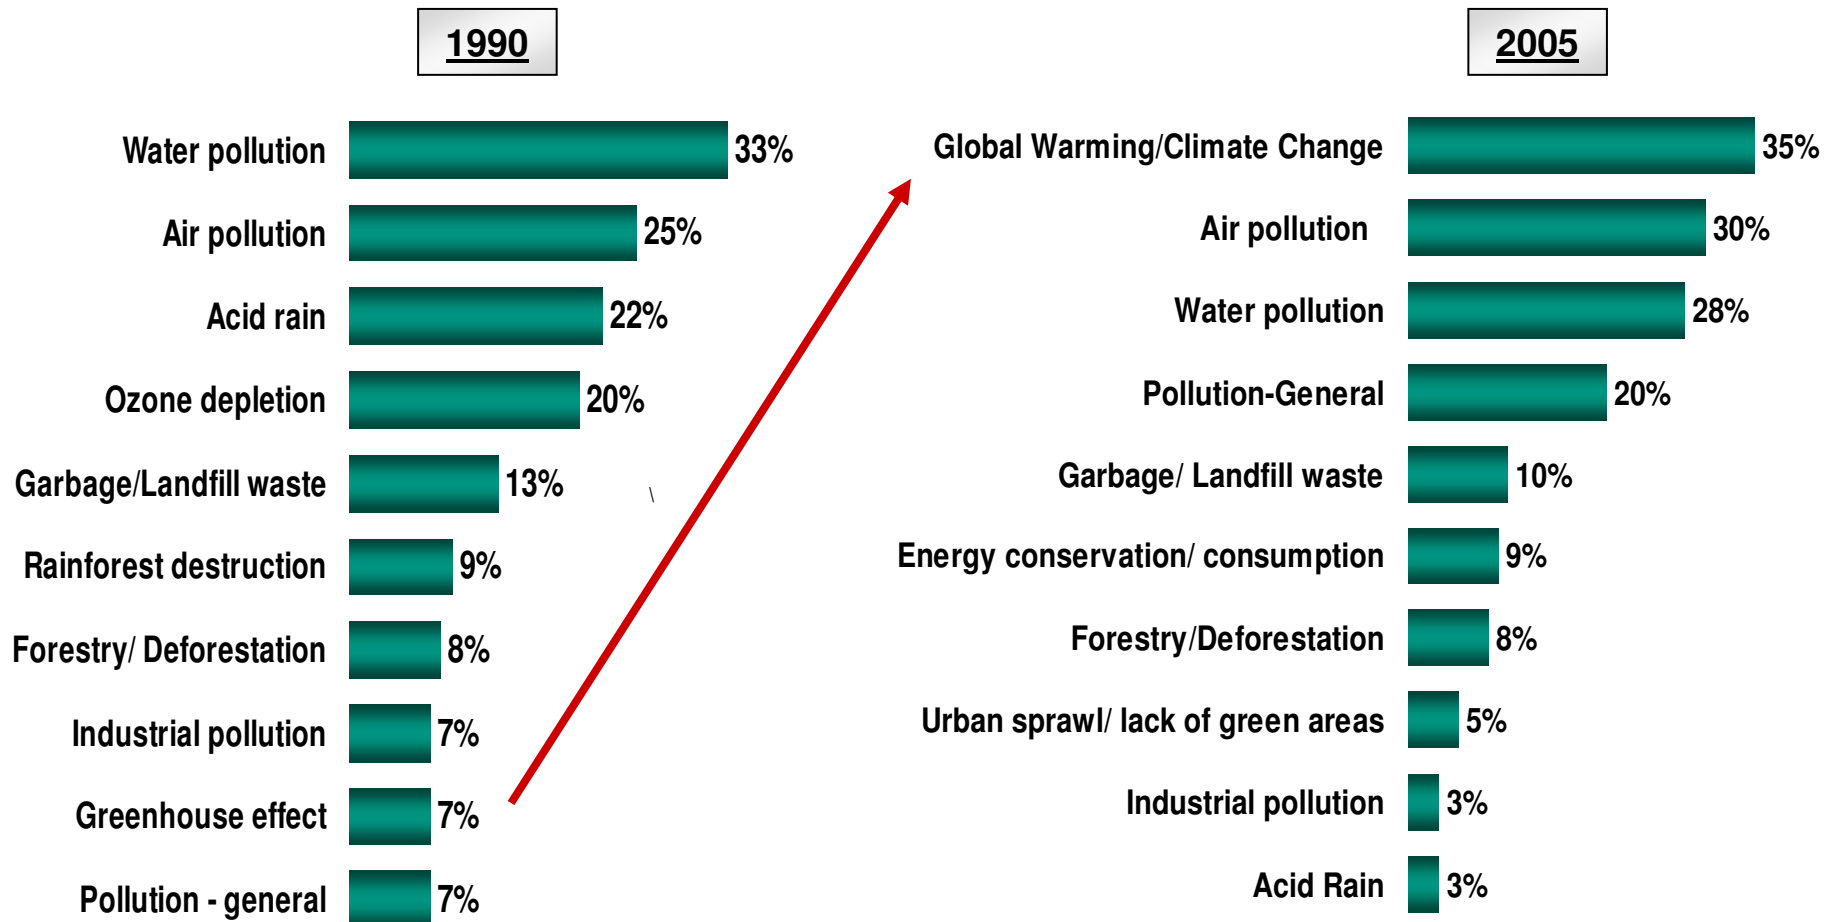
1990

Water pollution 33%
Air pollution 25%
Acid rain 22%
Ozone depletion 20%
Garbage/Landfill waste 13%
Rainforest destruction 9%
Forestry/ Deforestation 8%
Industrial pollution 7%
Greenhouse effect 7%
Pollution - general 7%

2005

Global Warming/Climate Change 35%
Air pollution 30%
Water pollution 28%
Pollution-General 20%
Garbage/ Landfill waste 10%
Energy conservation/ consumption 9%
Forestry/Deforestation 8%
Urban sprawl/ lack of green areas 5%
Industrial pollution 3%
Acid Rain 3%